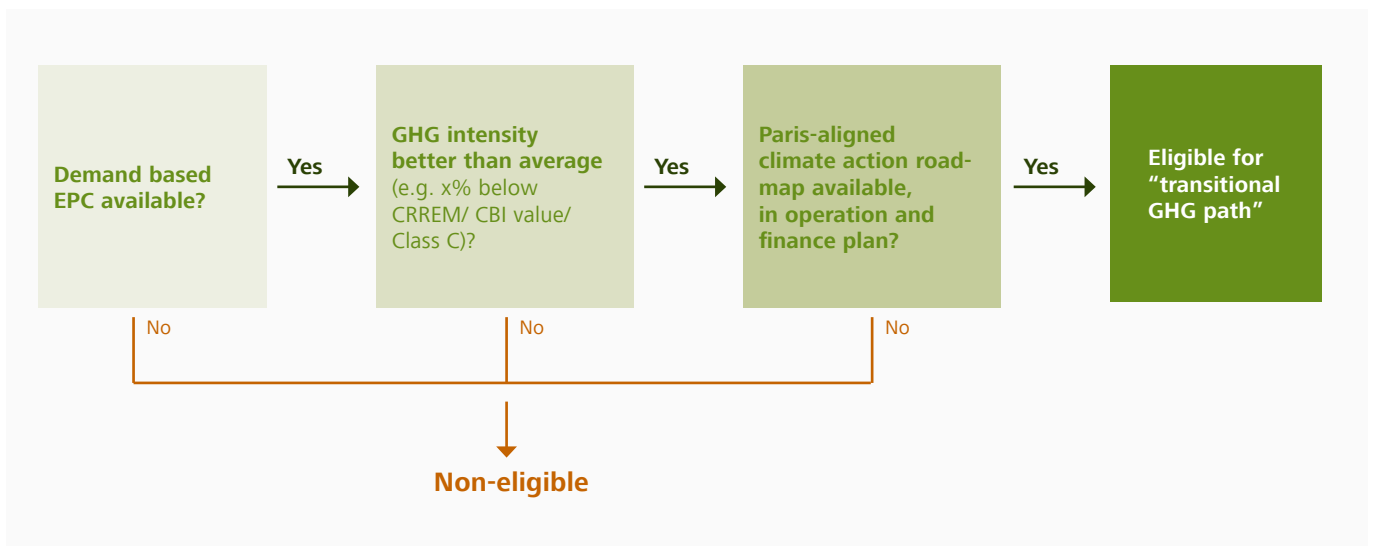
Demand based EPC available?

Yes

GHG intensity better than average (e.g. x% below CRREM/ CBI value/ Class C)?

Yes

Paris-aligned climate action roadmap available, in operation and finance plan?

Yes

Eligible for “transitional GHG path”

No

No

No

Non-eligible